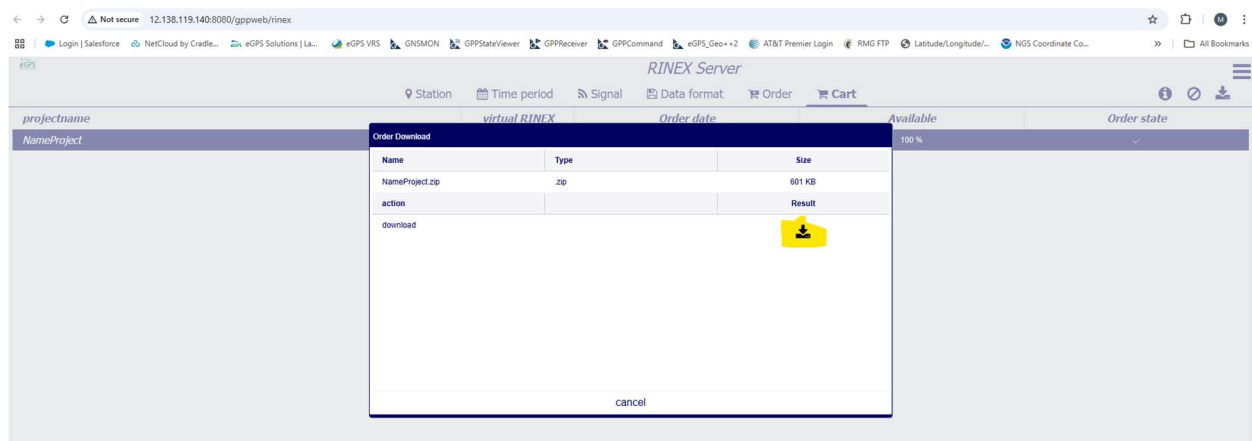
Not secure 12.138.119.140:8080/gppweb/rinex

Login | Salesforce NetCloud by Cradle... eGPS Solutions | La... eGPS VRS GNSMON GPPStateViewer GPPReceiver GPPCommand eGPS_Geo++2 AT&T Premier Login RMG FTP Latitude/Longitude/... NGS Coordinate Co... » All Bookmarks

eGPS

RINEX Server

Station Time period Signal Data format Order Cart

| projectname | virtual RINEX | Order date | Available | Order state |
|---|---|---|---|---|
| NameProject | | | 100 % | ✓ |

Order Download

| Name | Type | Size |
|---|---|---|
| NameProject.zip | .zip | 601 KB |
| action | | Result |
| download | | |

cancel